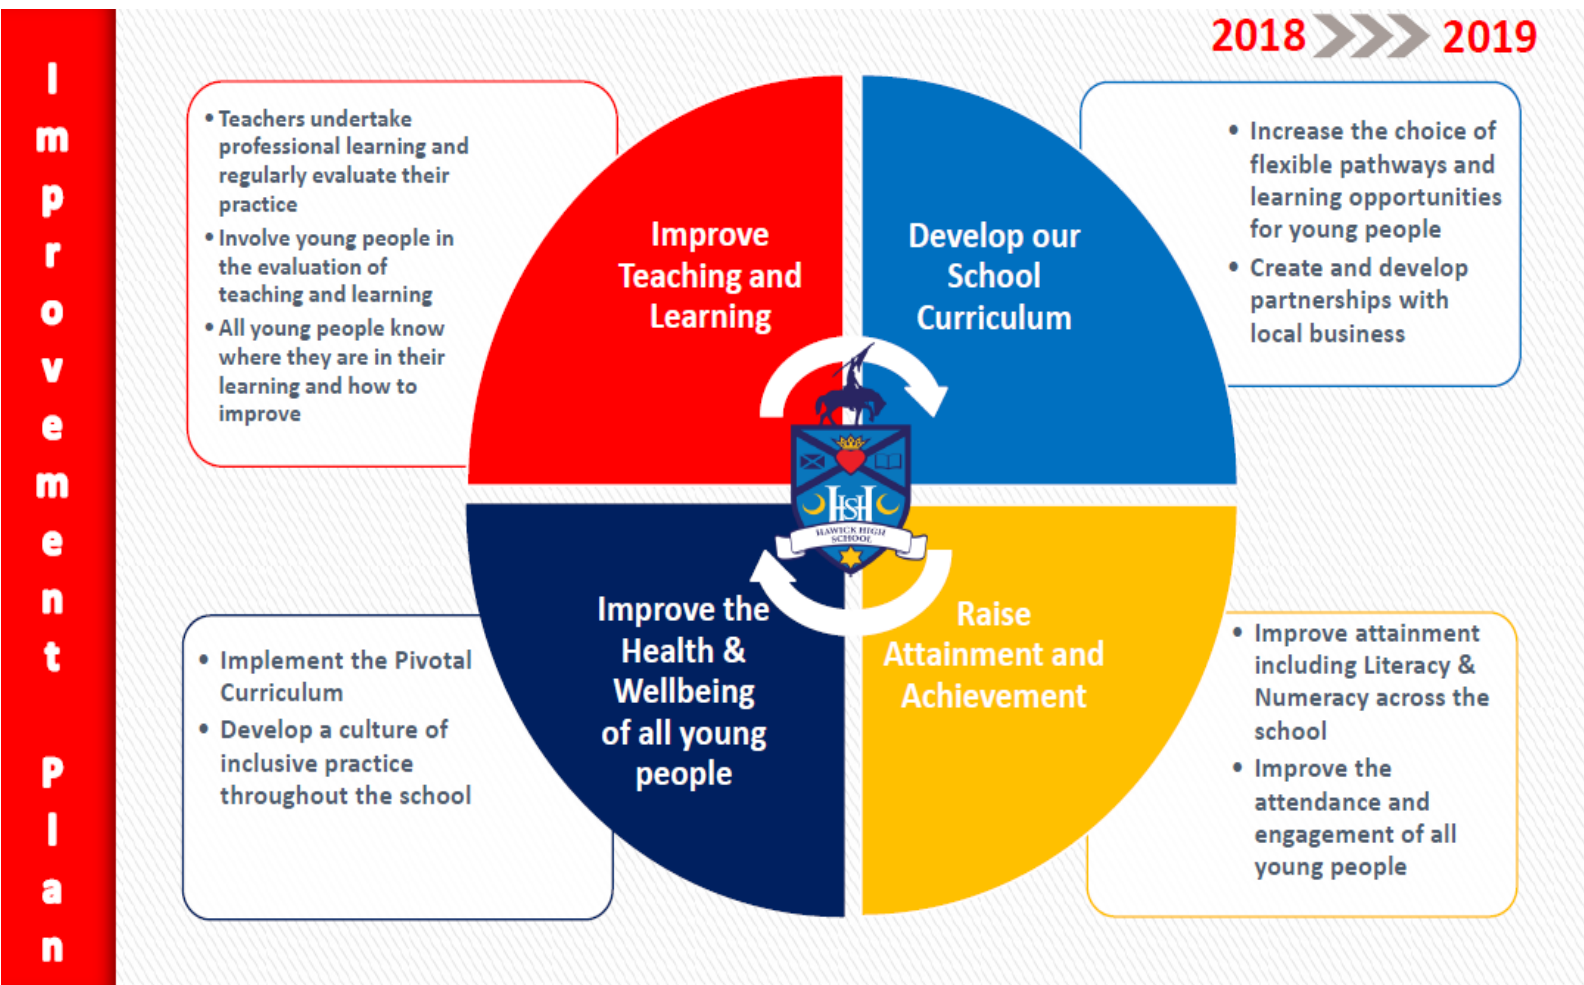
Improvement Plan

2018 2019

• Teachers undertake professional learning and regularly evaluate their practice
• Involve young people in the evaluation of teaching and learning
• All young people know where they are in their learning and how to improve

Improve Teaching and Learning

Develop our School Curriculum

• Increase the choice of flexible pathways and learning opportunities for young people
• Create and develop partnerships with local business

HSH
HAWICK HIGH SCHOOL

• Implement the Pivotal Curriculum
• Develop a culture of inclusive practice throughout the school

Improve the Health & Wellbeing of all young people

Raise Attainment and Achievement

• Improve attainment including Literacy & Numeracy across the school
• Improve the attendance and engagement of all young people